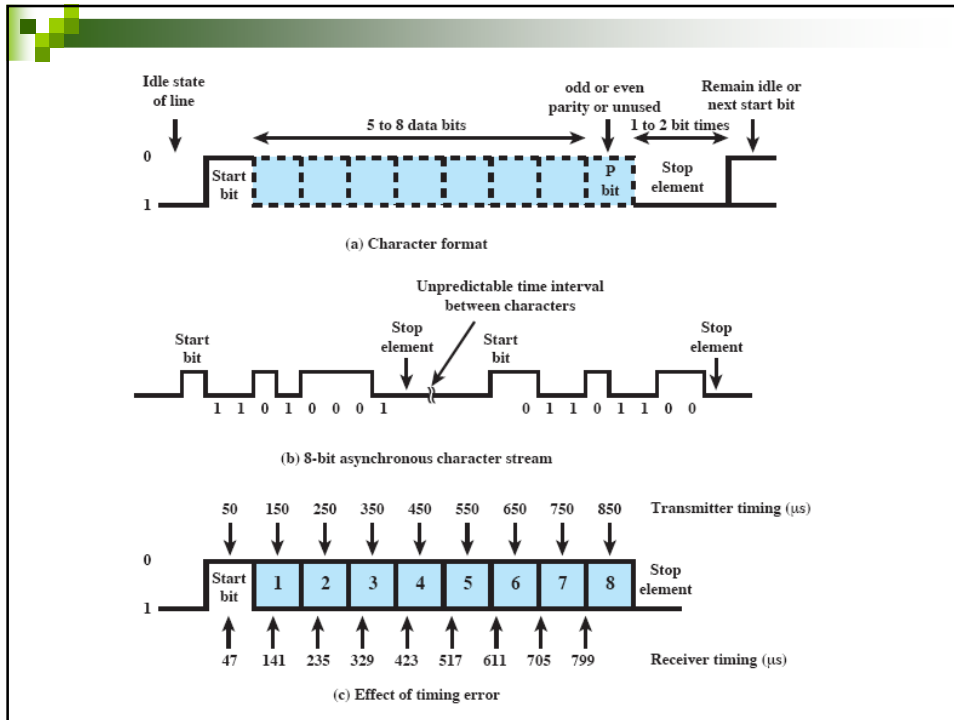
Idle state of line

5 to 8 data bits

odd or even parity or unused

Remain idle or next start bit

1 to 2 bit times

0

1

Start bit

P bit

Stop element

(a) Character format

Unpredictable time interval between characters

Start bit

Stop element

Start bit

Stop element

1 1 0 1 0 0 0 1

0 1 1 0 1 1 0 0

(b) 8-bit asynchronous character stream

50 150 250 350 450 550 650 750 850

Transmitter timing (µs)

0

1

Start bit

1 2 3 4 5 6 7 8

Stop element

47 141 235 329 423 517 611 705 799

Receiver timing (µs)

(c) Effect of timing error